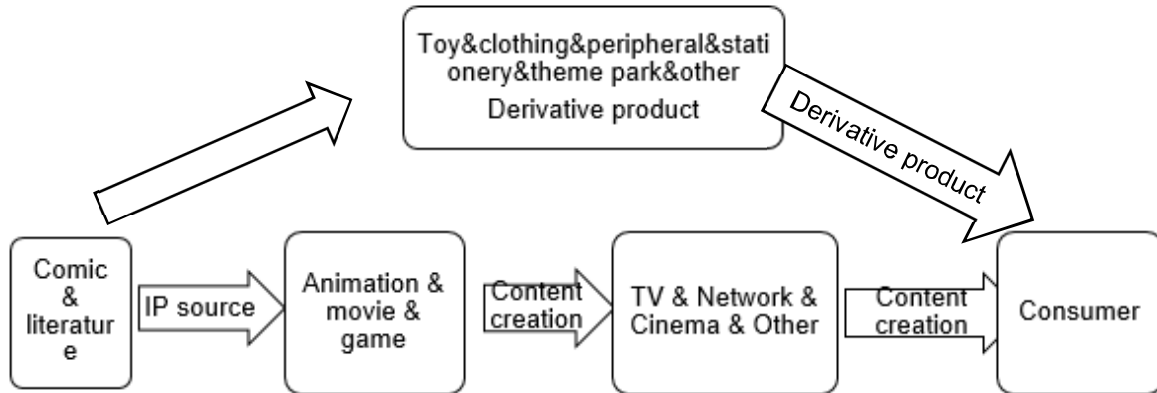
Toy&clothing&peripheral&stationery&theme park&other
Derivative product

Derivative product

Comic & literature

IP source

Animation & movie & game

Content creation

TV & Network & Cinema & Other

Content creation

Consumer